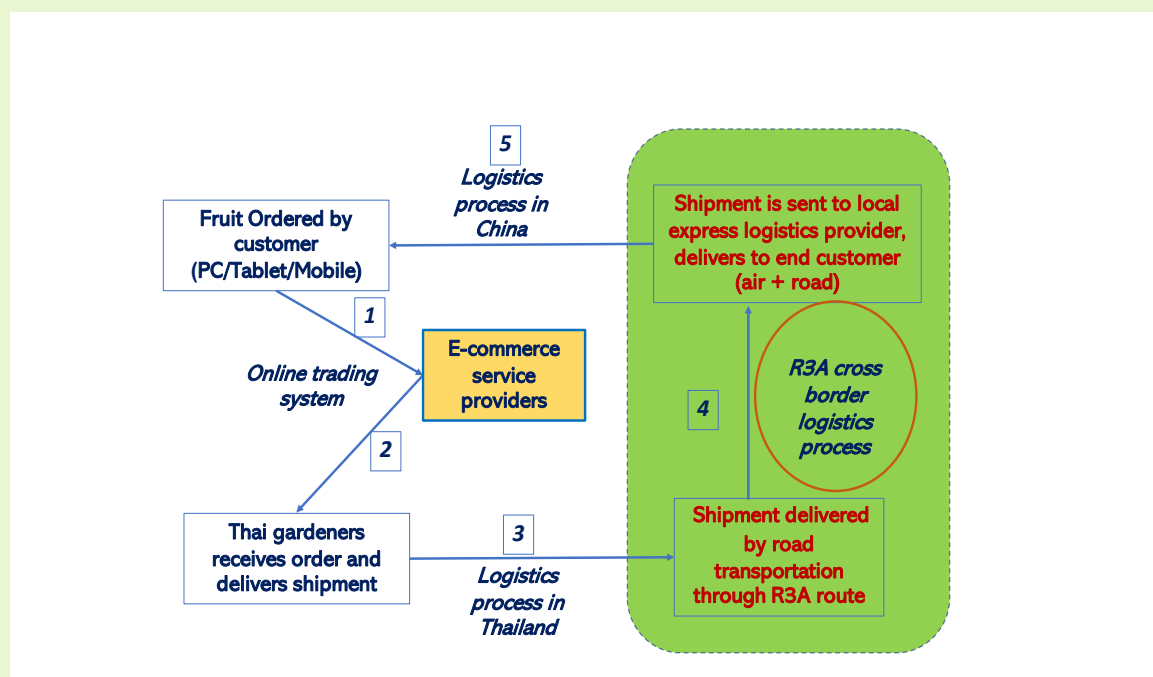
5

Logistics process in China

Shipment is sent to local express logistics provider, delivers to end customer (air + road)

Fruit Ordered by customer (PC/Tablet/Mobile)

1

Online trading system

E-commerce service providers

R3A cross border logistics process

4

2

Thai gardeners receives order and delivers shipment

3

Logistics process in Thailand

Shipment delivered by road transportation through R3A route